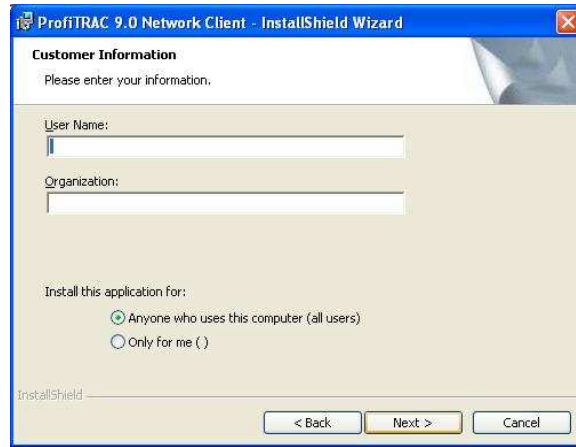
ProfiTRAC 9.0 Network Client - InstallShield Wizard

Customer Information
Please enter your information.

User Name:

Organization:

Install this application for:
Anyone who uses this computer (all users)
Only for me ( )

InstallShield

< Back
Next >
Cancel